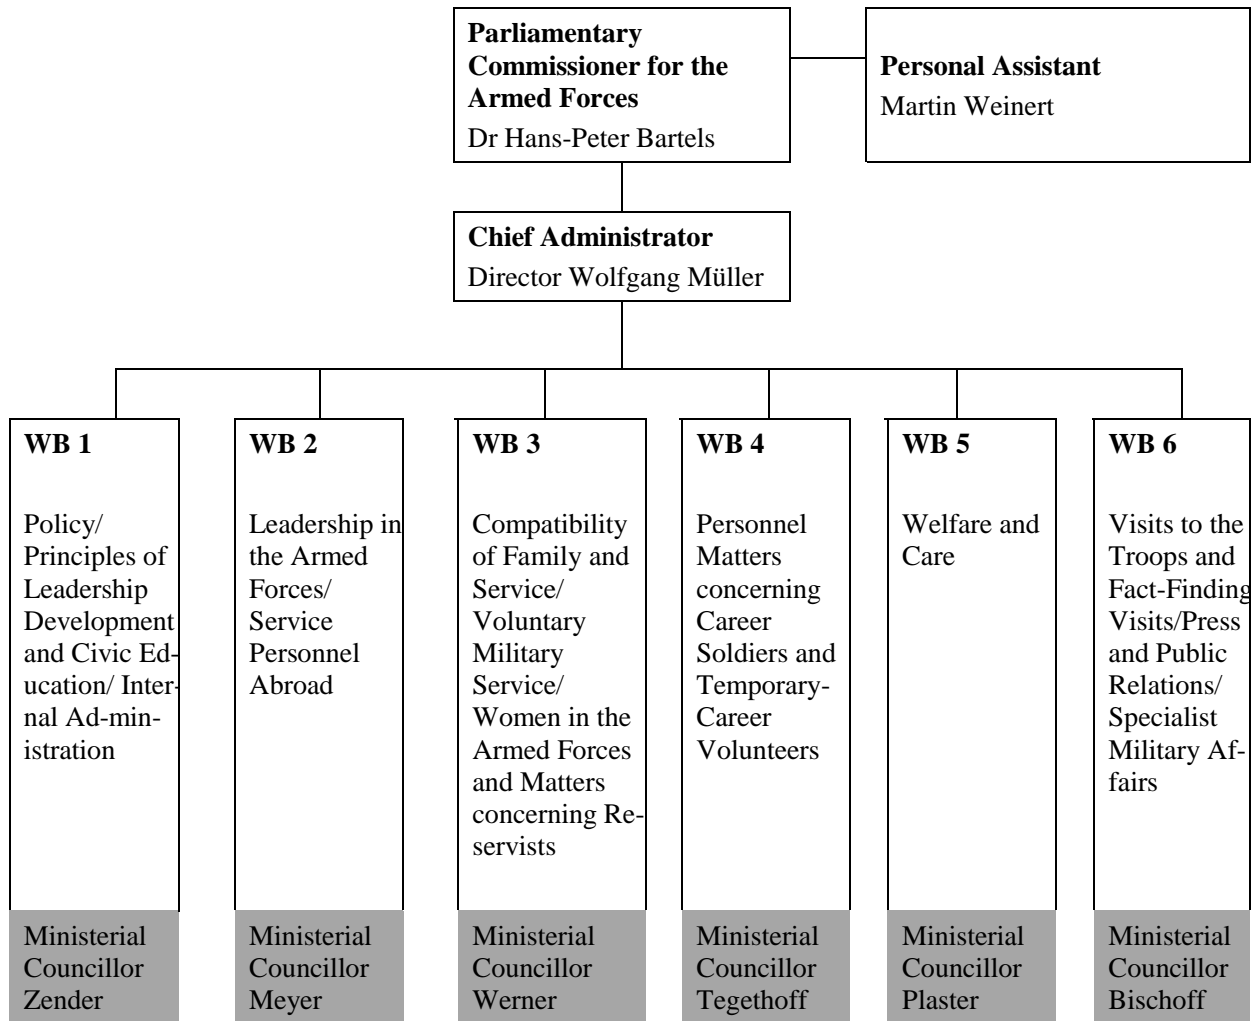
**Parliamentary Commissioner for the Armed Forces**
Dr Hans-Peter Bartels

**Personal Assistant**
Martin Weinert

**Chief Administrator**
Director Wolfgang Müller

**WB 1**

Policy/ Principles of Leadership Development and Civic Education/ Internal Ad-ministration

Ministerial Councillor Zender

**WB 2**

Leadership in the Armed Forces/ Service Personnel Abroad

Ministerial Councillor Meyer

**WB 3**

Compatibility of Family and Service/ Voluntary Military Service/ Women in the Armed Forces and Matters concerning Reservists

Ministerial Councillor Werner

**WB 4**

Personnel Matters concerning Career Soldiers and Temporary-Career Volunteers

Ministerial Councillor Tegethoff

**WB 5**

Welfare and Care

Ministerial Councillor Plaster

**WB 6**

Visits to the Troops and Fact-Finding Visits/Press and Public Relations/ Specialist Military Affairs

Ministerial Councillor Bischoff